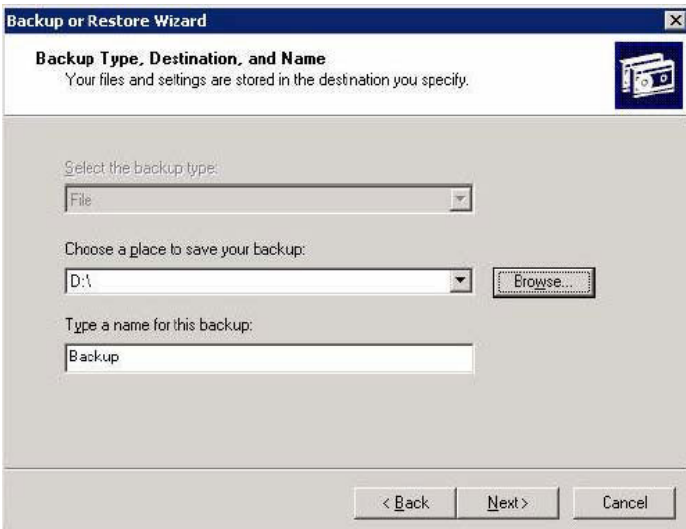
Backup or Restore Wizard

Backup Type, Destination, and Name
Your files and settings are stored in the destination you specify.

Select the backup type:
File

Choose a place to save your backup:
D:\
Browse...

Type a name for this backup:
Backup

< Back
Next >
Cancel